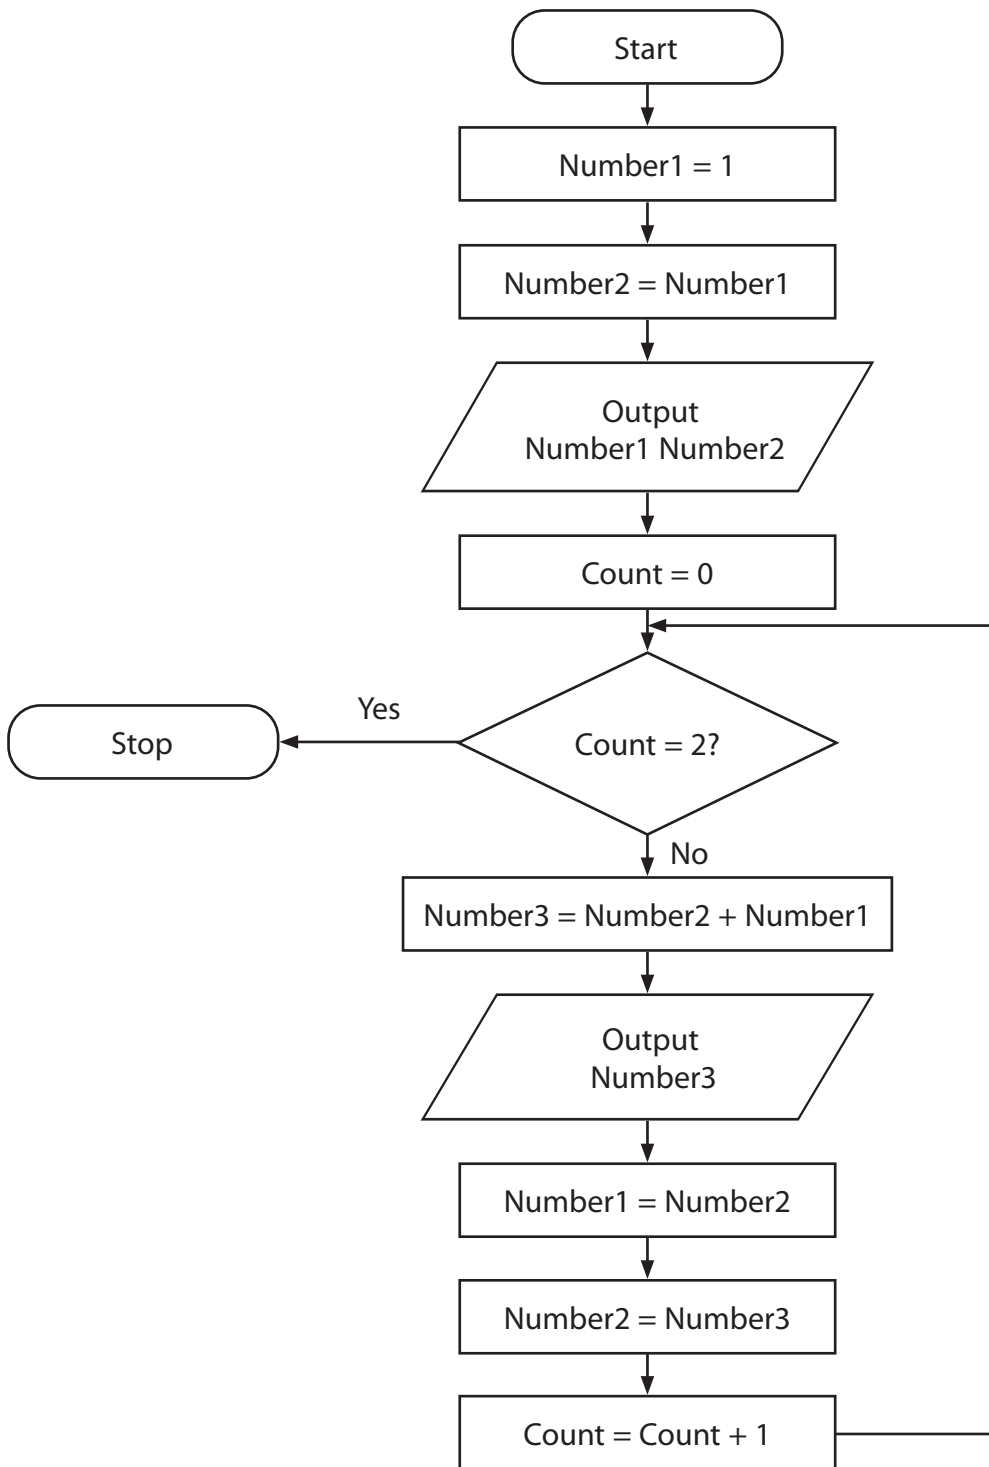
Start

Number1 = 1

Number2 = Number1

Output
Number1 Number2

Count = 0

Yes

Stop

Count = 2?

No

Number3 = Number2 + Number1

Output
Number3

Number1 = Number2

Number2 = Number3

Count = Count + 1